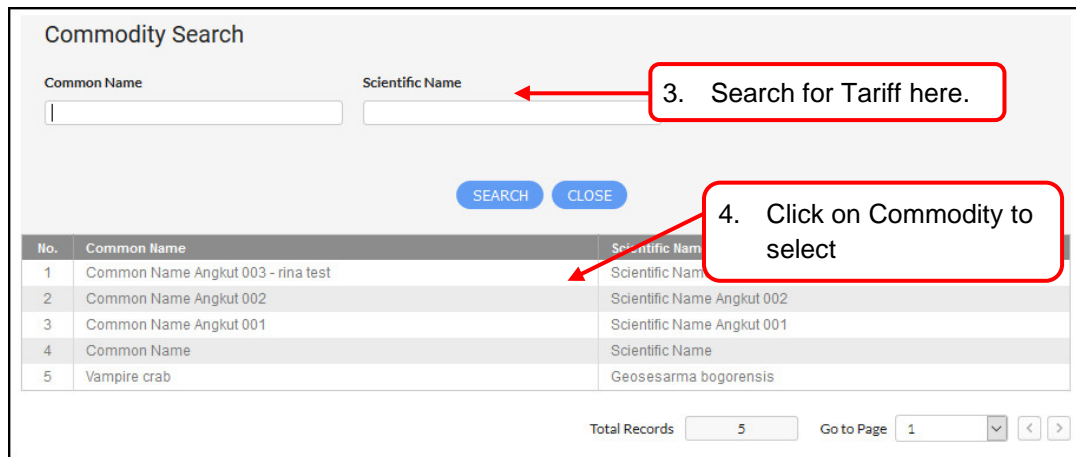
Commodity Search

Common Name

Scientific Name

3. Search for Tariff here.

SEARCH CLOSE

4. Click on Commodity to select

| No. | Common Name | Scientific Nam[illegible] |
|---|---|---|
| 1 | Common Name Angkut 003 - rina test | Scientific Nam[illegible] |
| 2 | Common Name Angkut 002 | Scientific Name Angkut 002 |
| 3 | Common Name Angkut 001 | Scientific Name Angkut 001 |
| 4 | Common Name | Scientific Name |
| 5 | Vampire crab | Geosesarma bogorensis |

Total Records 5 Go to Page 1